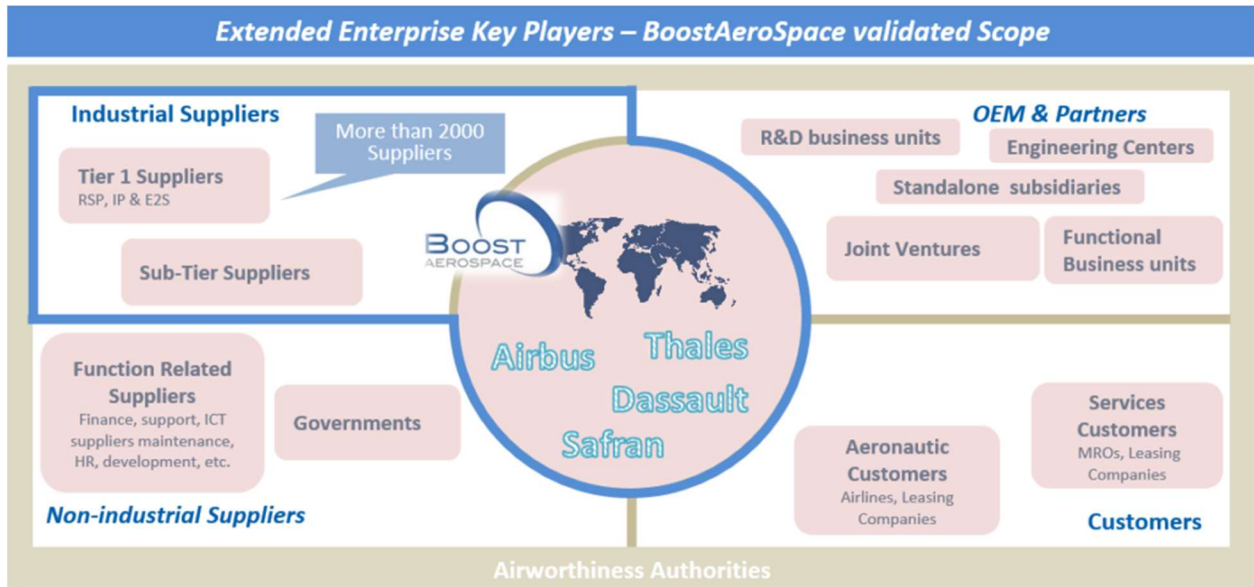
Extended Enterprise Key Players – BoostAeroSpace validated Scope

Industrial Suppliers

More than 2000 Suppliers

Tier 1 Suppliers
RSP, IP & E2S

Sub-Tier Suppliers

BOOST AEROSPACE

OEM & Partners

R&D business units

Engineering Centers

Standalone subsidiaries

Joint Ventures

Functional Business units

Airbus

Thales

Dassault

Safran

Function Related Suppliers
Finance, support, ICT suppliers maintenance, HR, development, etc.

Governments

Non-industrial Suppliers

Aeronautic Customers
Airlines, Leasing Companies

Services Customers
MROs, Leasing Companies

Customers

Airworthiness Authorities